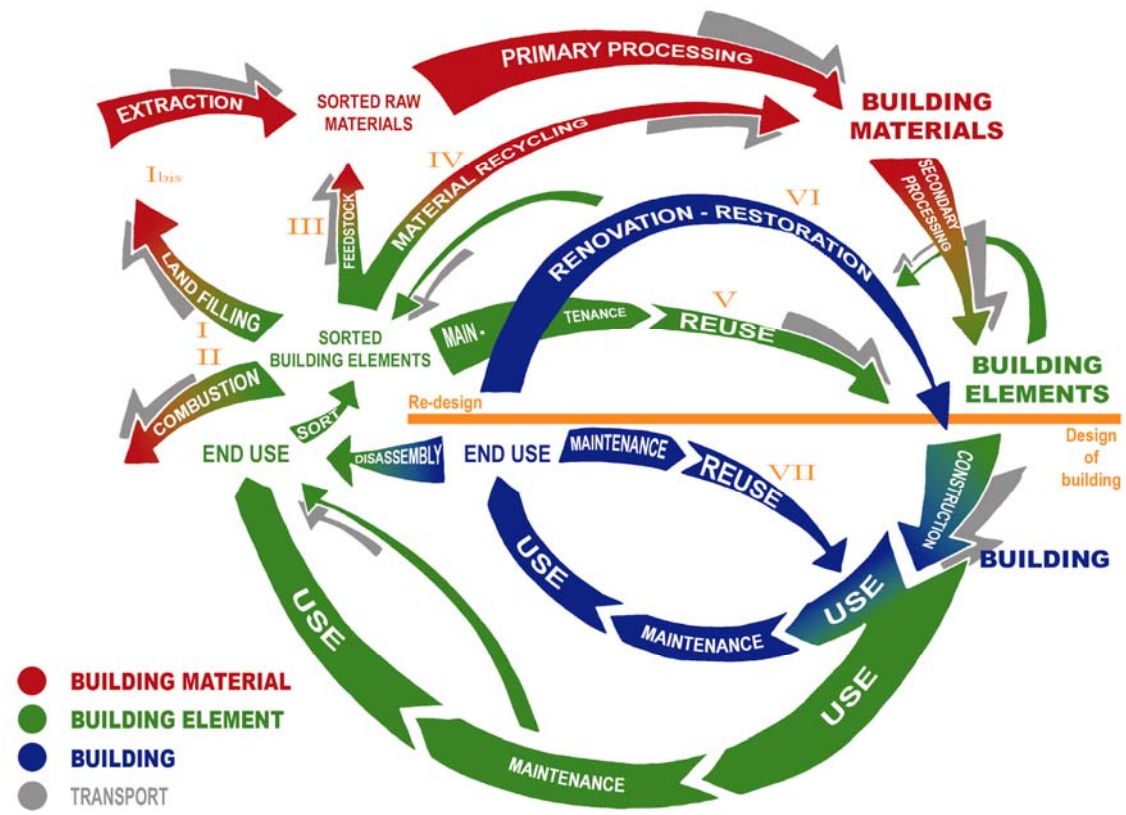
PRIMARY PROCESSING

EXTRACTION

SORTED RAW MATERIALS

BUILDING MATERIALS

$I_{bis}$

IV

MATERIAL RECYCLING

VI

SECONDARY PROCESSING

III

FEEDSTOCK

LAND FILLING

RENOVATION - RESTORATION

I

II

SORTED BUILDING ELEMENTS

MAIN-

TENANCE

V

REUSE

BUILDING ELEMENTS

COMBUSTION

Re-design

SORT

END USE

DISASSEMBLY

END USE

MAINTENANCE

REUSE

VII

Design of building

CONSTRUCTION

BUILDING

USE

USE

USE

MAINTENANCE

USE

MAINTENANCE

BUILDING MATERIAL

BUILDING ELEMENT

BUILDING

TRANSPORT